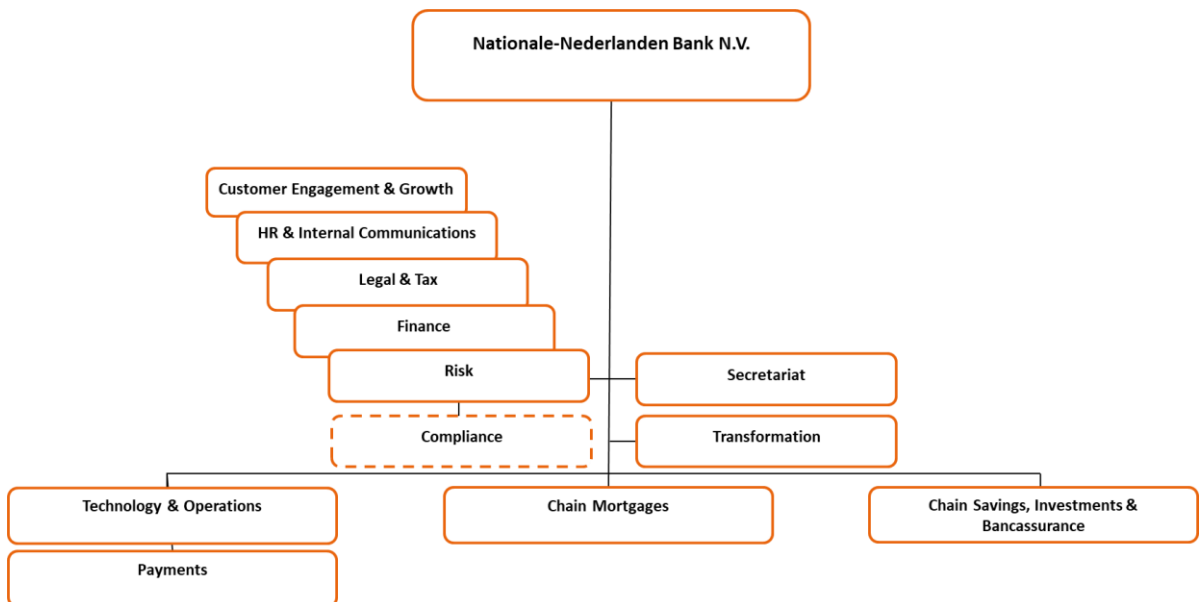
Nationale-Nederlanden Bank N.V.

Customer Engagement & Growth

HR & Internal Communications

Legal & Tax

Finance

Risk

Secretariat

Compliance

Transformation

Technology & Operations

Chain Mortgages

Chain Savings, Investments & Bancassurance

Payments